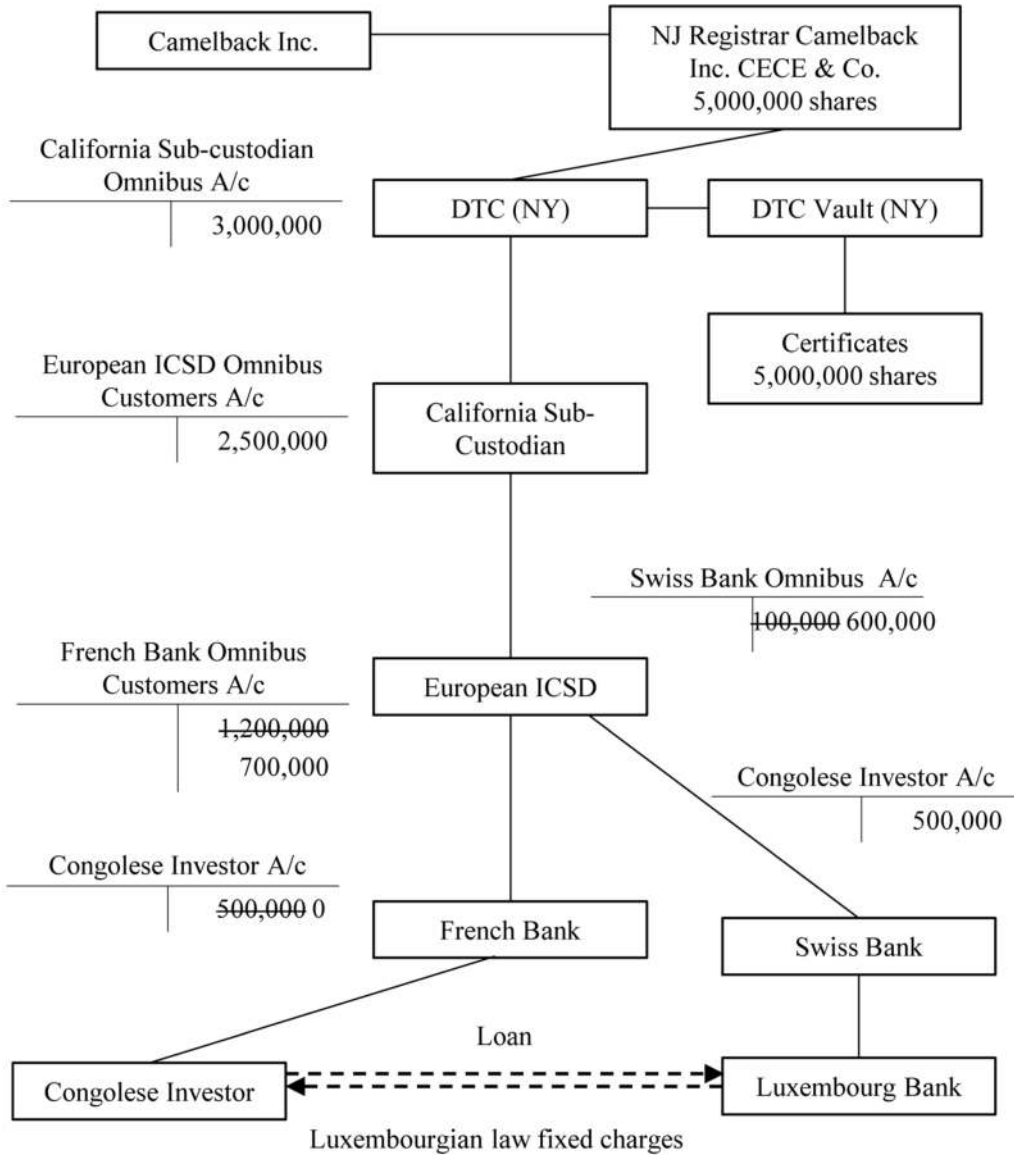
Camelback Inc.

NJ Registrar Camelback Inc. CECE & Co. 5,000,000 shares

California Sub-custodian Omnibus A/c

3,000,000

DTC (NY)

DTC Vault (NY)

Certificates 5,000,000 shares

European ICSD Omnibus Customers A/c

2,500,000

California Sub-Custodian

Swiss Bank Omnibus A/c

~~100,000~~ 600,000

French Bank Omnibus Customers A/c

~~1,200,000~~
700,000

European ICSD

Congolese Investor A/c

500,000

Congolese Investor A/c

~~500,000~~ 0

French Bank

Swiss Bank

Loan

Congolese Investor

Luxembourg Bank

Luxembourgian law fixed charges